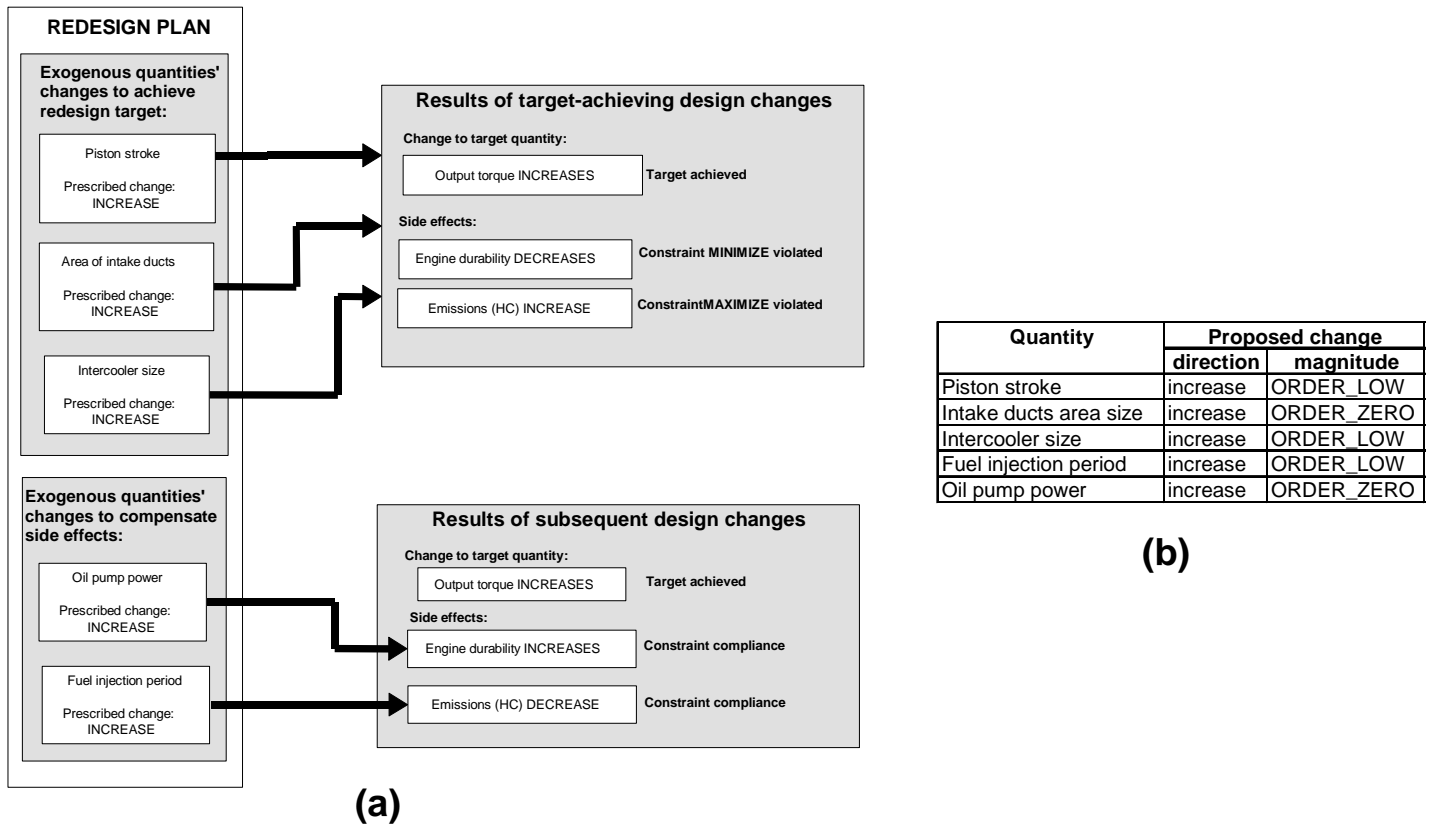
REDESIGN PLAN

Exogenous quantities' changes to achieve redesign target:

Piston stroke

Prescribed change: INCREASE

Area of intake ducts

Prescribed change: INCREASE

Intercooler size

Prescribed change: INCREASE

Exogenous quantities' changes to compensate side effects:

Oil pump power

Prescribed change: INCREASE

Fuel injection period

Prescribed change: INCREASE

Results of target-achieving design changes

Change to target quantity:

Output torque INCREASES Target achieved

Side effects:

Engine durability DECREASES Constraint MINIMIZE violated

Emissions (HC) INCREASE ConstraintMAXIMIZE violated

Results of subsequent design changes

Change to target quantity:

Output torque INCREASES Target achieved

Side effects:

Engine durability INCREASES Constraint compliance

Emissions (HC) DECREASE Constraint compliance

(a)

| Quantity | Proposed change | |
|---|---|---|
| | direction | magnitude |
| Piston stroke | increase | ORDER_LOW |
| Intake ducts area size | increase | ORDER_ZERO |
| Intercooler size | increase | ORDER_LOW |
| Fuel injection period | increase | ORDER_LOW |
| Oil pump power | increase | ORDER_ZERO |

(b)